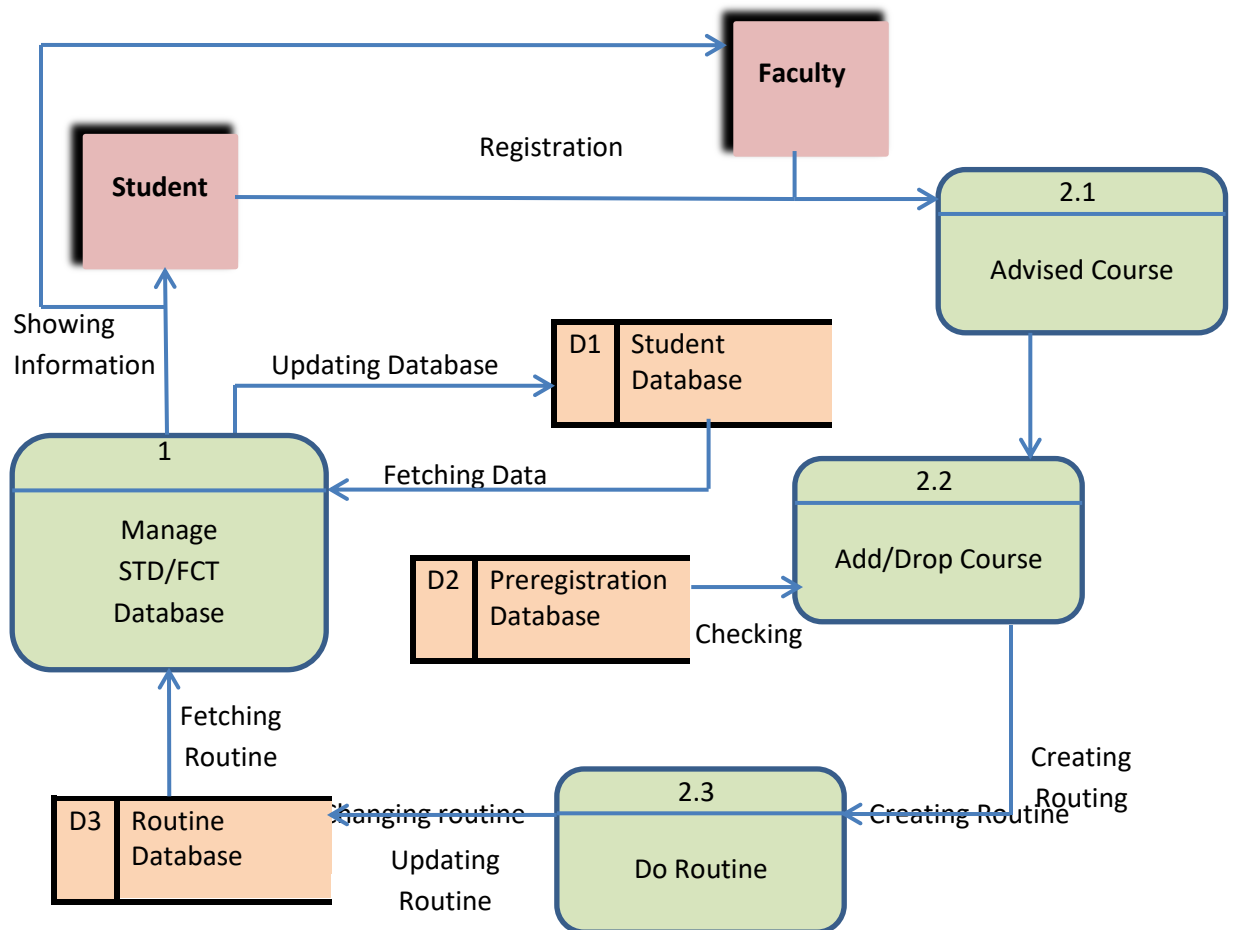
Faculty

Student

Registration

2.1

Advised Course

Showing Information

Updating Database

D1 Student Database

1

Fetching Data

Manage STD/FCT Database

2.2

Add/Drop Course

D2 Preregistration Database

Checking

Fetching Routine

Creating Routing

D3 Routine Database

Changing routine

2.3

Creating Routine

Updating Routine

Do Routine